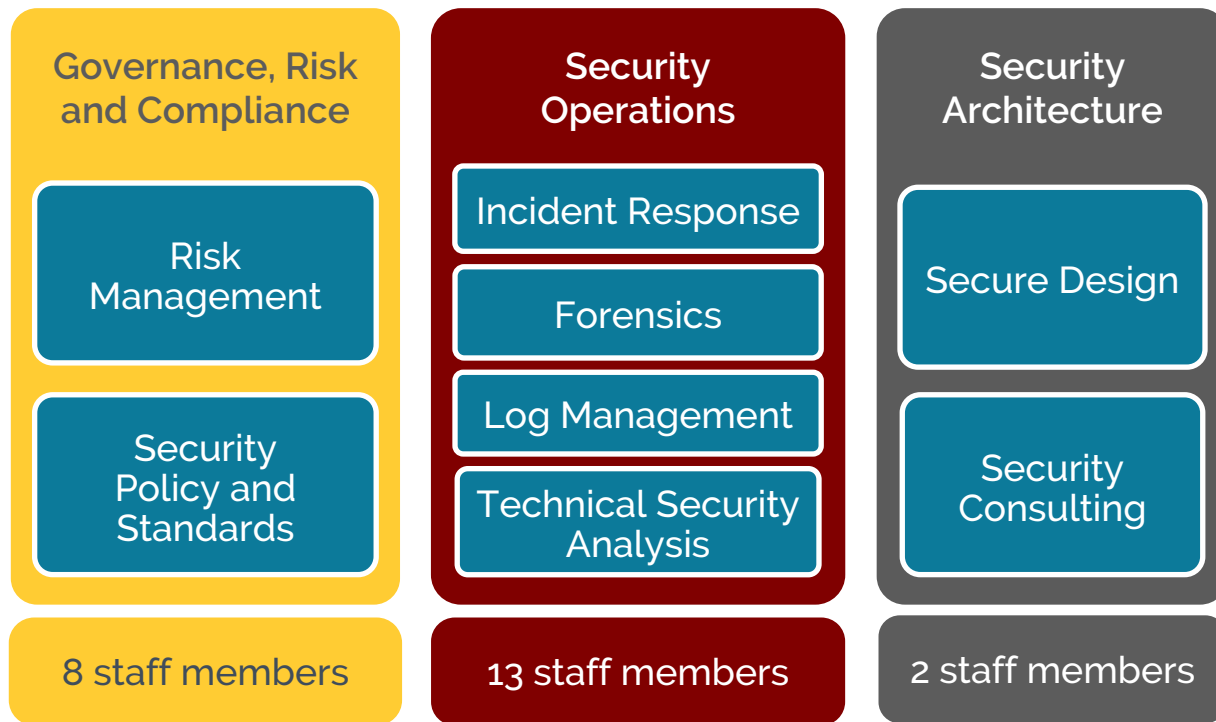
Governance, Risk and Compliance

Risk Management

Security Policy and Standards

8 staff members

Security Operations

Incident Response

Forensics

Log Management

Technical Security Analysis

13 staff members

Security Architecture

Secure Design

Security Consulting

2 staff members